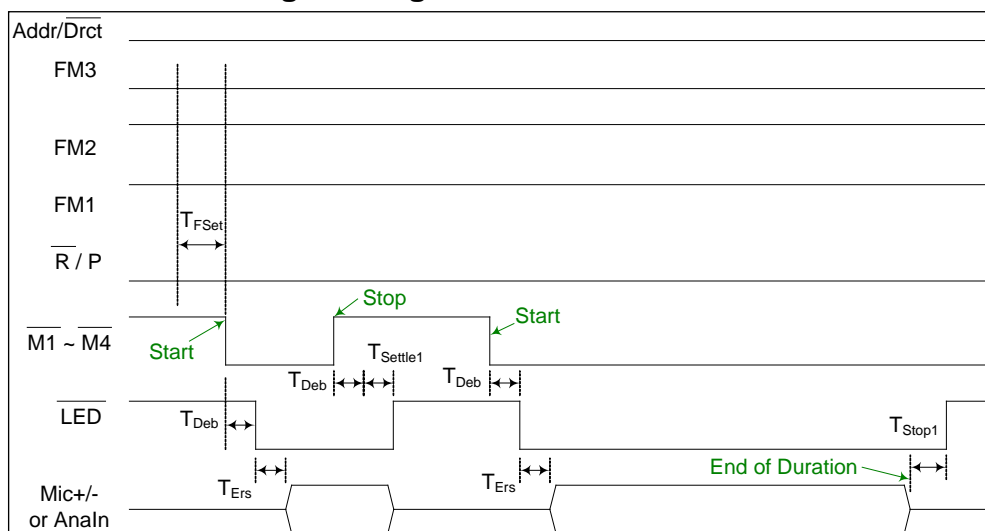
Addr/$\overline{Drct}$

FM3

FM2

FM1

$T_{FSet}$

$\overline{R}$ / P

Stop

Start

$\overline{M1}$ ~ $\overline{M4}$

Start

$T_{Settle1}$

$T_{Deb}$

$T_{Deb}$

$\overline{LED}$

$T_{Deb}$

$T_{Stop1}$

End of Duration

$T_{Ers}$

$T_{Ers}$

Mic+/- or AnaIn